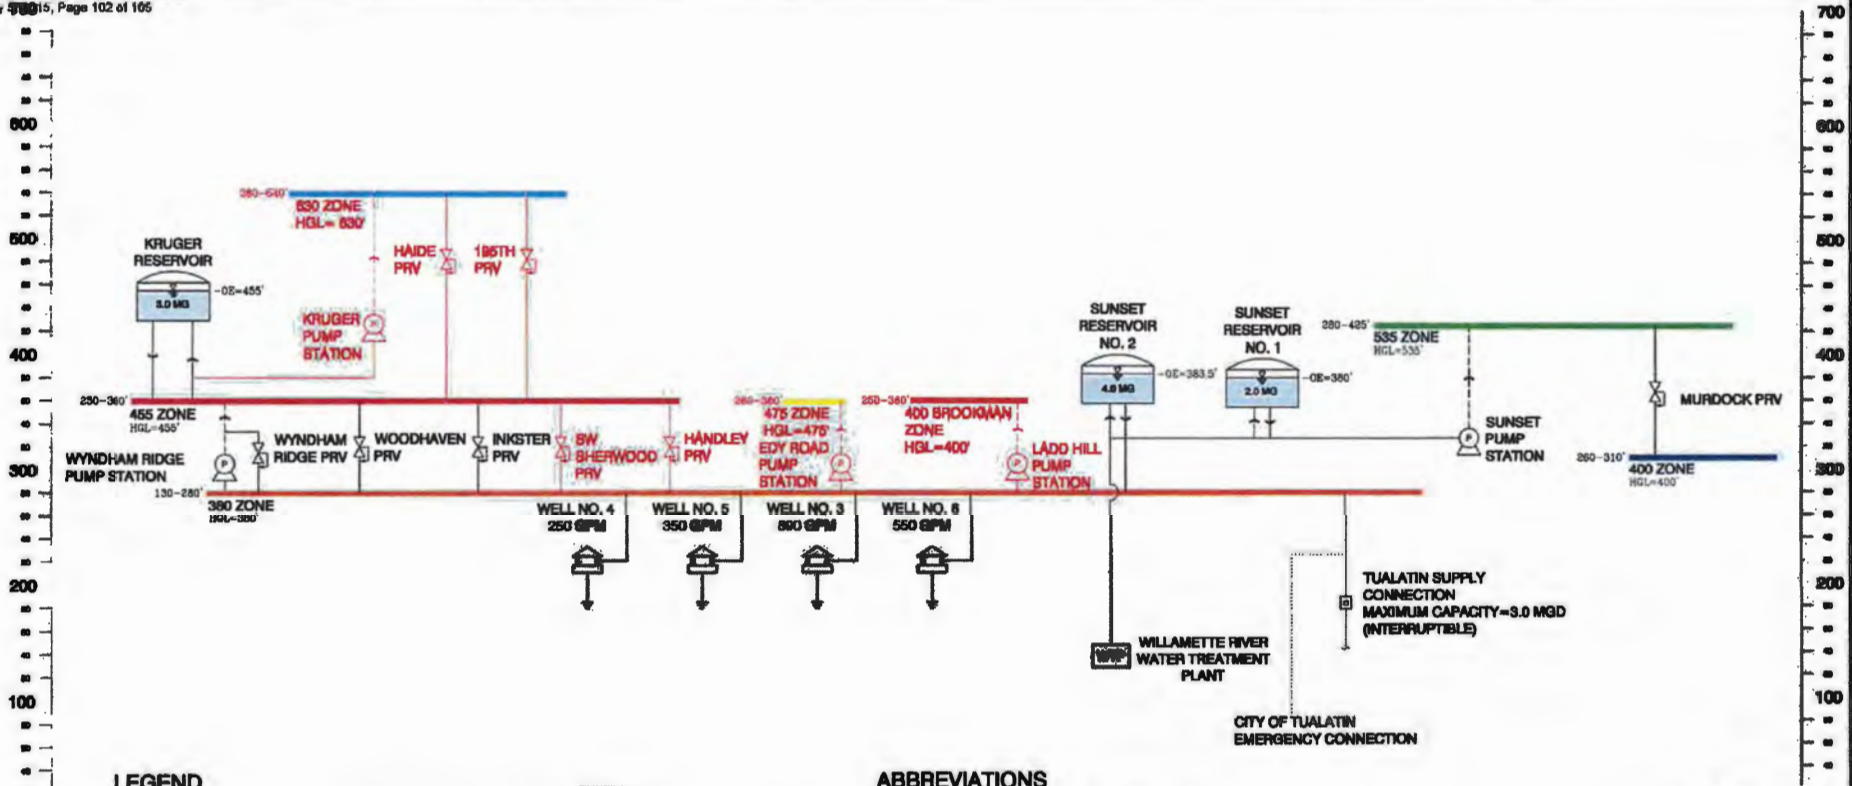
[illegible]5, Page 102 of 105

700
600
500
400
300
200
100

700
600
500
400
300
200
100

280–640'
630 ZONE
HGL= 630'

KRUGER RESERVOIR
3.0 MG
-OE=455'

HAIDE PRV
135TH PRV

KRUGER PUMP STATION

230–360'
455 ZONE
HGL=455'

WYNDHAM RIDGE PUMP STATION

WYNDHAM RIDGE PRV
WOODHAVEN PRV
INKSTER PRV
SW SHERWOOD PRV
HANDLEY PRV

130–280'
380 ZONE
HGL=380'

260–360'
475 ZONE
HGL=475'
EDY ROAD PUMP STATION

250–360'
400 BROOKMAN ZONE
HGL=400'

LADD HILL PUMP STATION

WELL NO. 4
250 GPM
WELL NO. 5
350 GPM
WELL NO. 3
800 GPM
WELL NO. 6
550 GPM

SUNSET RESERVOIR NO. 2
4.0 MG
-OE=383.5'

SUNSET RESERVOIR NO. 1
2.0 MG
-OE=380'

280–425'
535 ZONE
HGL=535'

SUNSET PUMP STATION

MURDOCK PRV

260–310'
400 ZONE
HGL=400'

WTP
WILLAMETTE RIVER WATER TREATMENT PLANT

TUALATIN SUPPLY CONNECTION
MAXIMUM CAPACITY=3.0 MGD
(INTERRUPTIBLE)

CITY OF TUALATIN EMERGENCY CONNECTION

LEGEND

ABBREVIATIONS